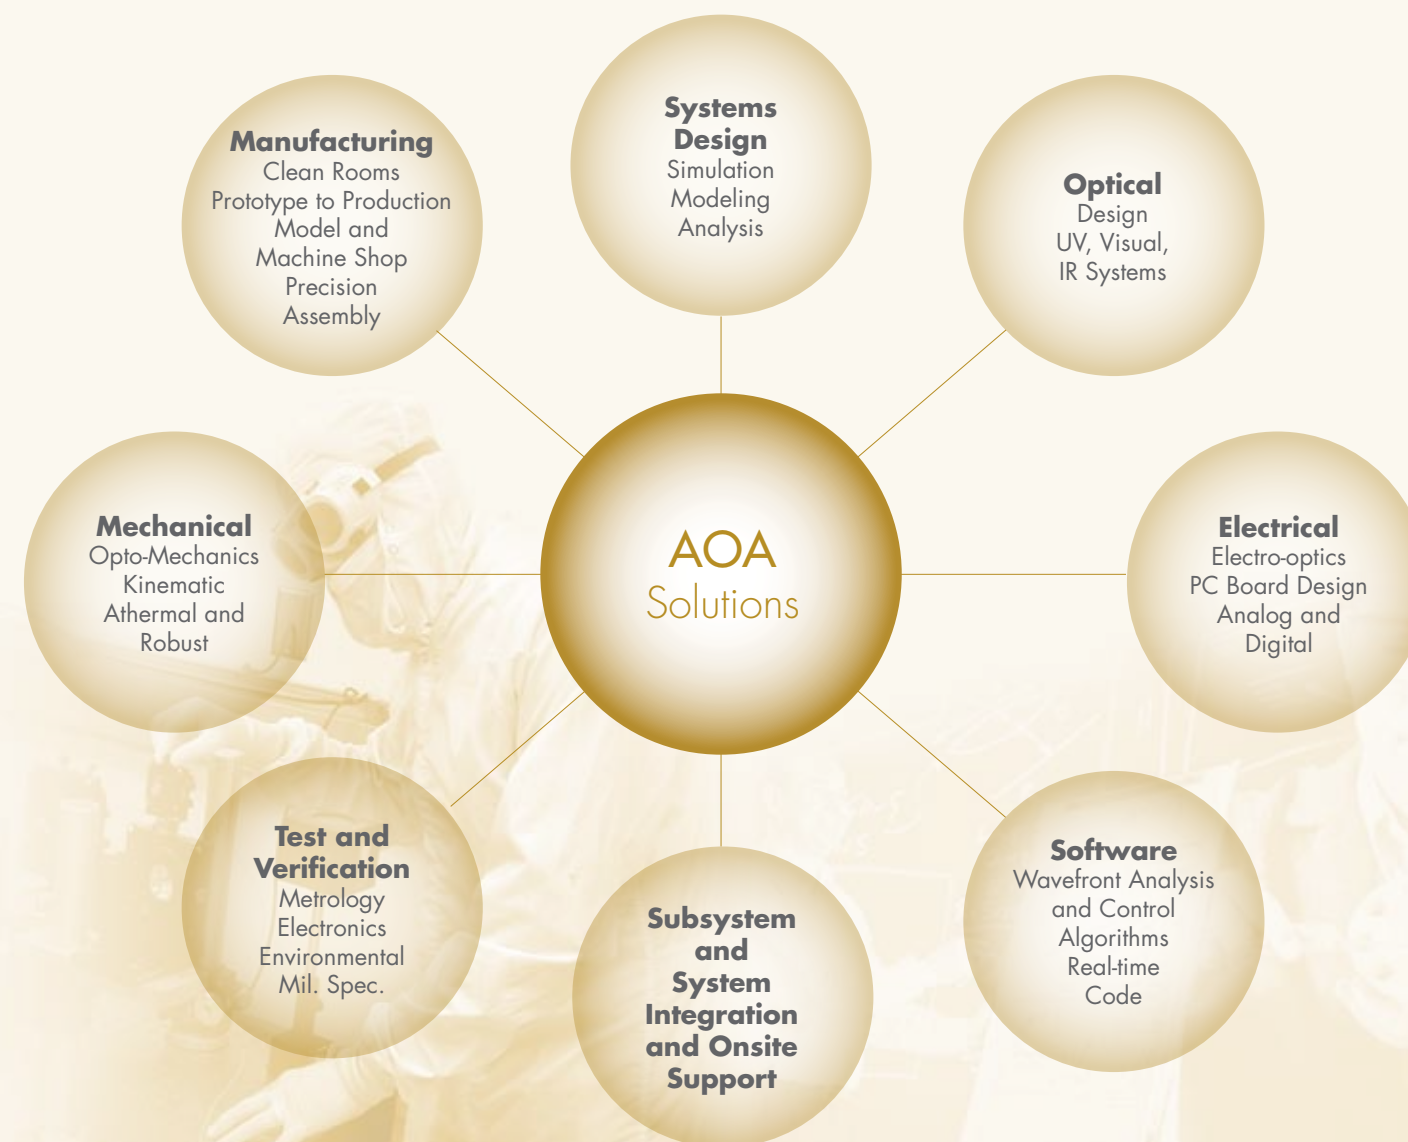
Manufacturing
Clean Rooms
Prototype to Production
Model and
Machine Shop
Precision
Assembly

Systems
Design
Simulation
Modeling
Analysis

Optical
Design
UV, Visual,
IR Systems

Mechanical
Opto-Mechanics
Kinematic
Athermal and
Robust

AOA
Solutions

Electrical
Electro-optics
PC Board Design
Analog and
Digital

Test and
Verification
Metrology
Electronics
Environmental
Mil. Spec.

Subsystem
and
System
Integration
and Onsite
Support

Software
Wavefront Analysis
and Control
Algorithms
Real-time
Code